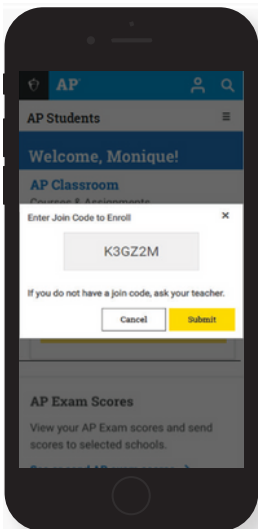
AP

AP Students

Welcome, Monique!

AP Classroom

Courses & Assignments

Enter Join Code to Enroll

×

K3GZ2M

If you do not have a join code, ask your teacher.

Cancel

Submit

AP Exam Scores

View your AP Exam scores and send scores to selected schools.

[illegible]